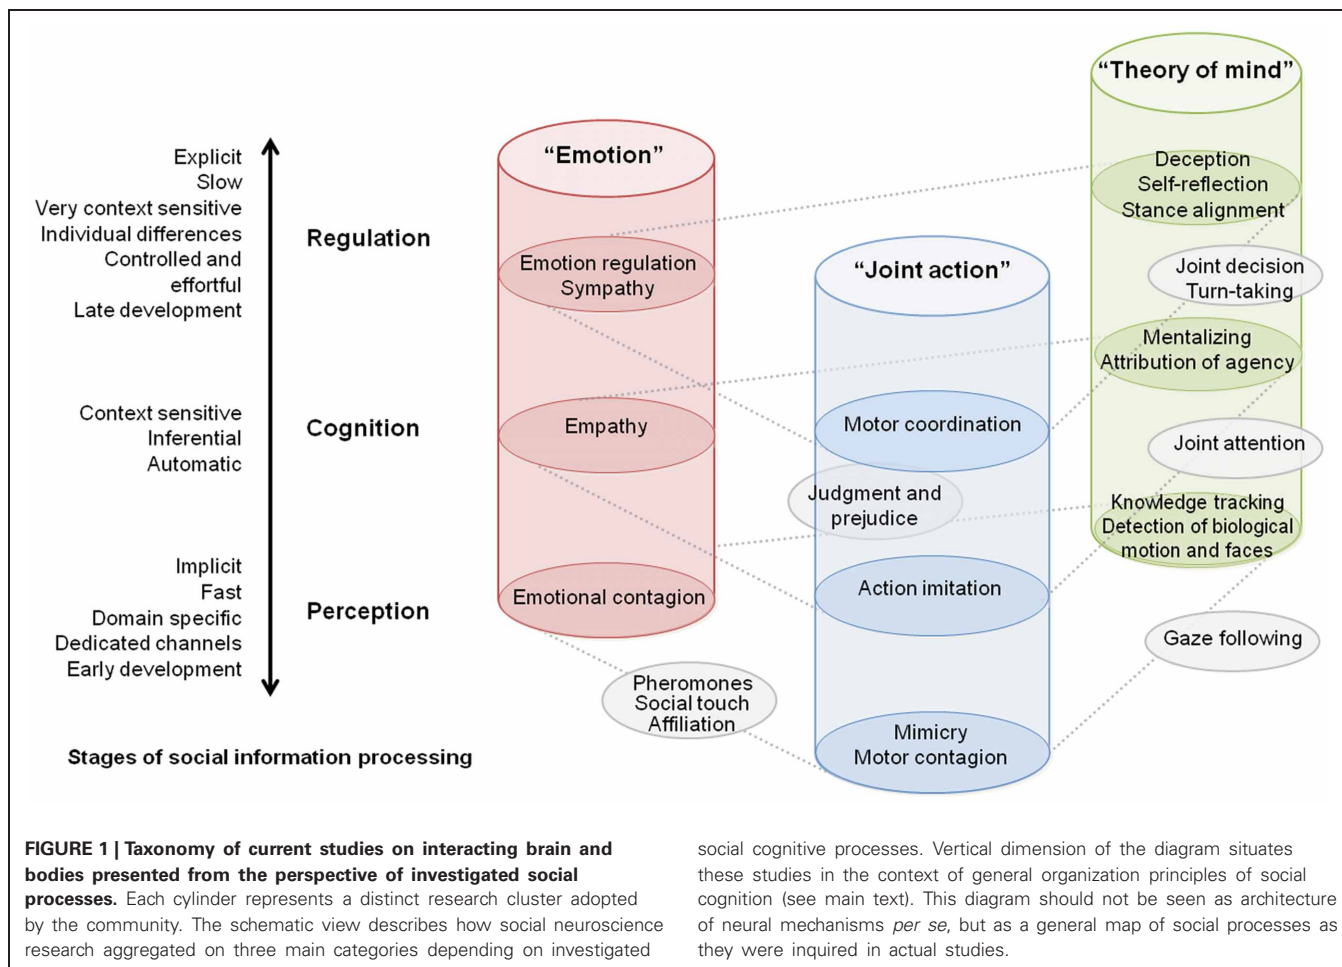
Explicit
Slow
Very context sensitive
Individual differences
Controlled and effortful
Late development

Regulation

Context sensitive
Inferential
Automatic

Cognition

Implicit
Fast
Domain specific
Dedicated channels
Early development

Perception

Stages of social information processing

"Emotion"

Emotion regulation
Sympathy

Empathy

Emotional contagion

Pheromones
Social touch
Affiliation

"Joint action"

Motor coordination

Judgment and prejudice

Action imitation

Mimicry
Motor contagion

"Theory of mind"

Deception
Self-reflection
Stance alignment

Joint decision
Turn-taking

Mentalizing
Attribution of agency

Joint attention

Knowledge tracking
Detection of biological motion and faces

Gaze following

**FIGURE 1 | Taxonomy of current studies on interacting brain and bodies presented from the perspective of investigated social processes.** Each cylinder represents a distinct research cluster adopted by the community. The schematic view describes how social neuroscience research aggregated on three main categories depending on investigated social cognitive processes. Vertical dimension of the diagram situates these studies in the context of general organization principles of social cognition (see main text). This diagram should not be seen as architecture of neural mechanisms *per se*, but as a general map of social processes as they were inquired in actual studies.